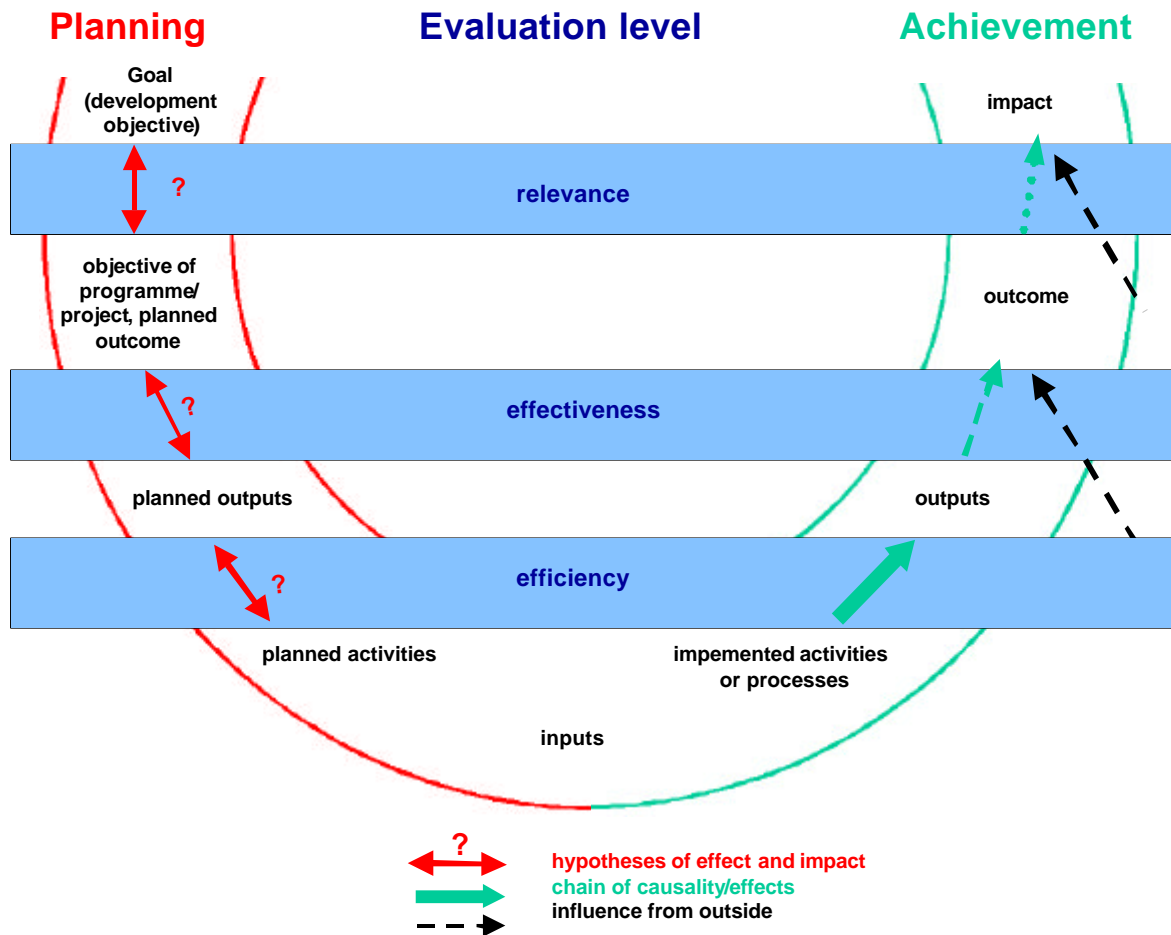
Planning

Evaluation level

Achievement

Goal (development objective)

impact

?

relevance

objective of programme/ project, planned outcome

outcome

?

effectiveness

planned outputs

outputs

?

efficiency

planned activities

impemented activities or processes

inputs

?

hypotheses of effect and impact
chain of causality/effects
influence from outside